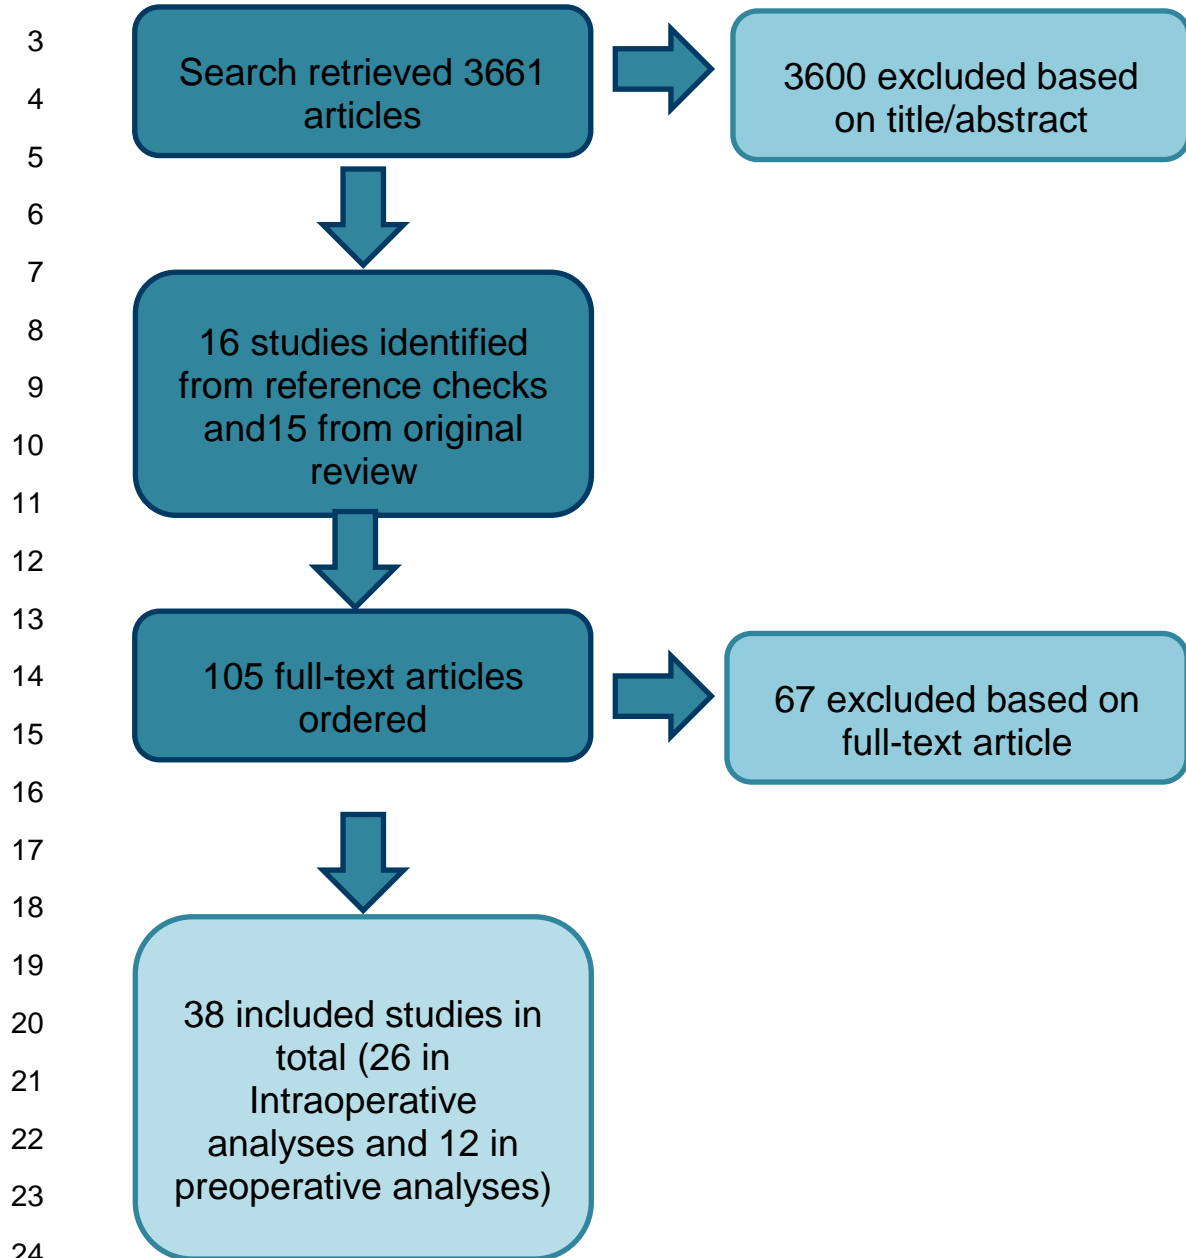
3
4
5
6
7
8
9
10
11
12
13
14
15
16
17
18
19
20
21
22
23
24

Search retrieved 3661 articles

3600 excluded based on title/abstract

16 studies identified from reference checks and15 from original review

105 full-text articles ordered

67 excluded based on full-text article

38 included studies in total (26 in Intraoperative analyses and 12 in preoperative analyses)